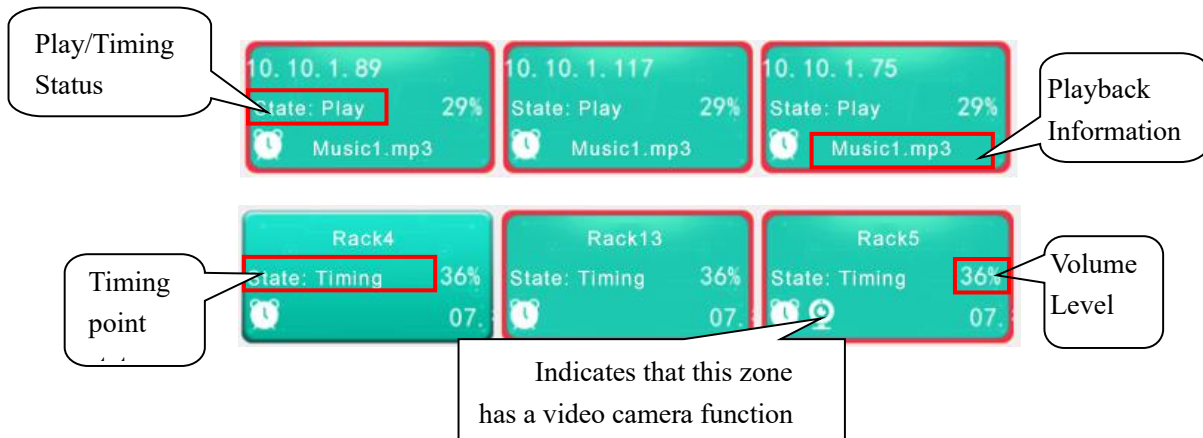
Play/Timing Status

10. 10. 1. 89
State: Play 29%
Music1.mp3

10. 10. 1. 117
State: Play 29%
Music1.mp3

10. 10. 1. 75
State: Play 29%
Music1.mp3

Playback Information

Rack4
State: Timing 36%
07.

Rack13
State: Timing 36%
07.

Rack5
State: Timing 36%
07.

Volume Level

Timing point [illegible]

Indicates that this zone has a video camera function